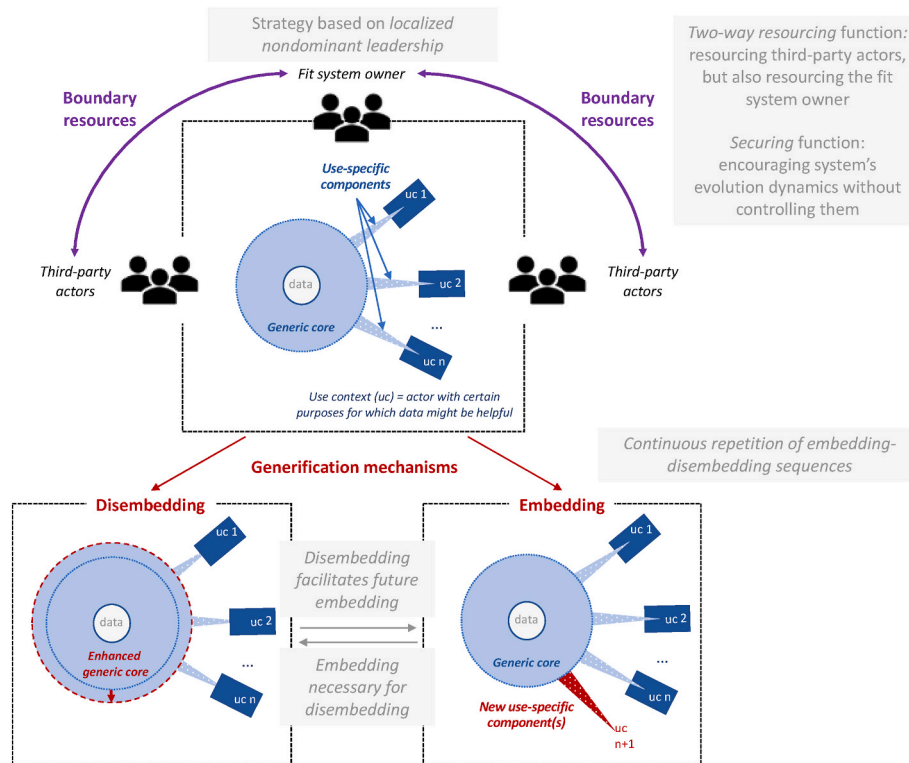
Strategy based on *localized nondominant leadership*

*Two-way resourcing* function: resourcing third-party actors, but also resourcing the fit system owner

*Securing* function: encouraging system's evolution dynamics without controlling them

Fit system owner

Boundary resources

Boundary resources

Use-specific components

uc 1

uc 2

...

uc n

data

Generic core

Third-party actors

Third-party actors

Use context (uc) = actor with certain purposes for which data might be helpful

Continuous repetition of embedding-disembedding sequences

Generification mechanisms

Disembedding

data

Enhanced generic core

uc 1

uc 2

...

uc n

Disembedding facilitates future embedding

Embedding necessary for disembedding

Embedding

data

Generic core

uc 1

uc 2

...

uc n

New use-specific component(s)

uc n+1